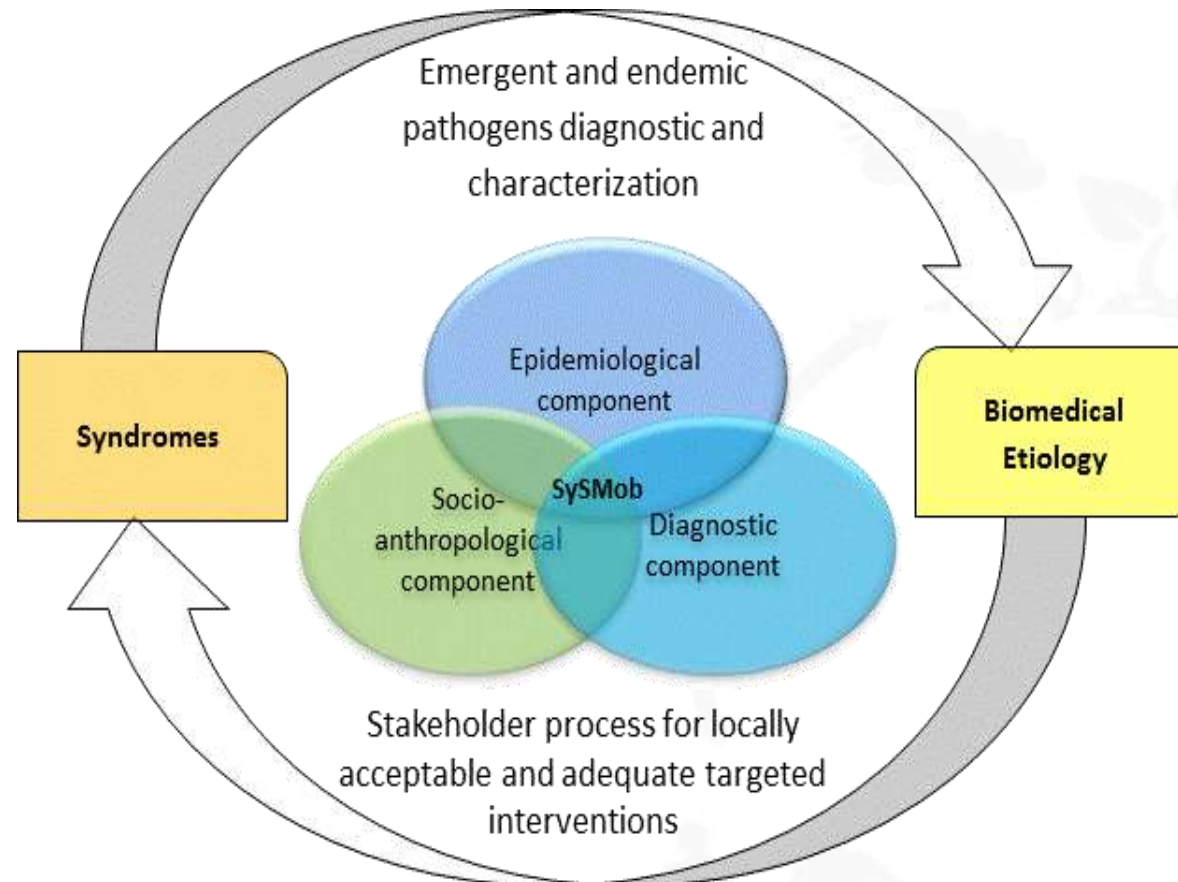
Emergent and endemic pathogens diagnostic and characterization

Syndromes

Epidemiological component

Biomedical Etiology

Socio-anthropological component

SySMob

Diagnostic component

Stakeholder process for locally acceptable and adequate targeted interventions